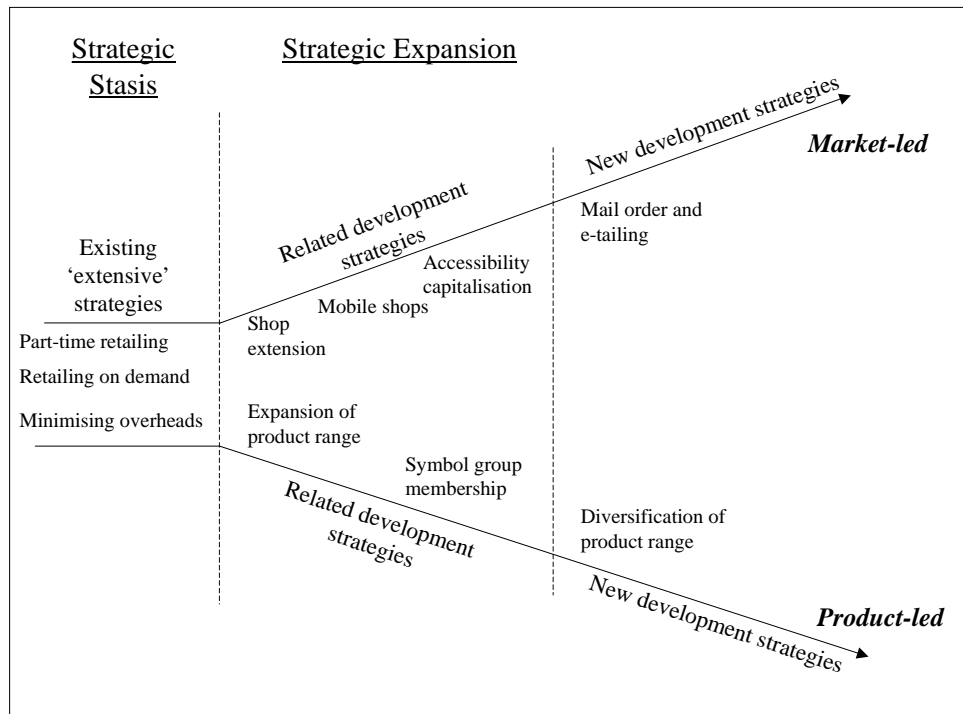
Strategic Stasis

Strategic Expansion

New development strategies

Market-led

Related development strategies

Mail order and e-tailing

Existing 'extensive' strategies

Accessibility capitalisation

Mobile shops

Shop extension

Part-time retailing

Retailing on demand

Minimising overheads

Expansion of product range

Symbol group membership

Related development strategies

Diversification of product range

New development strategies

Product-led